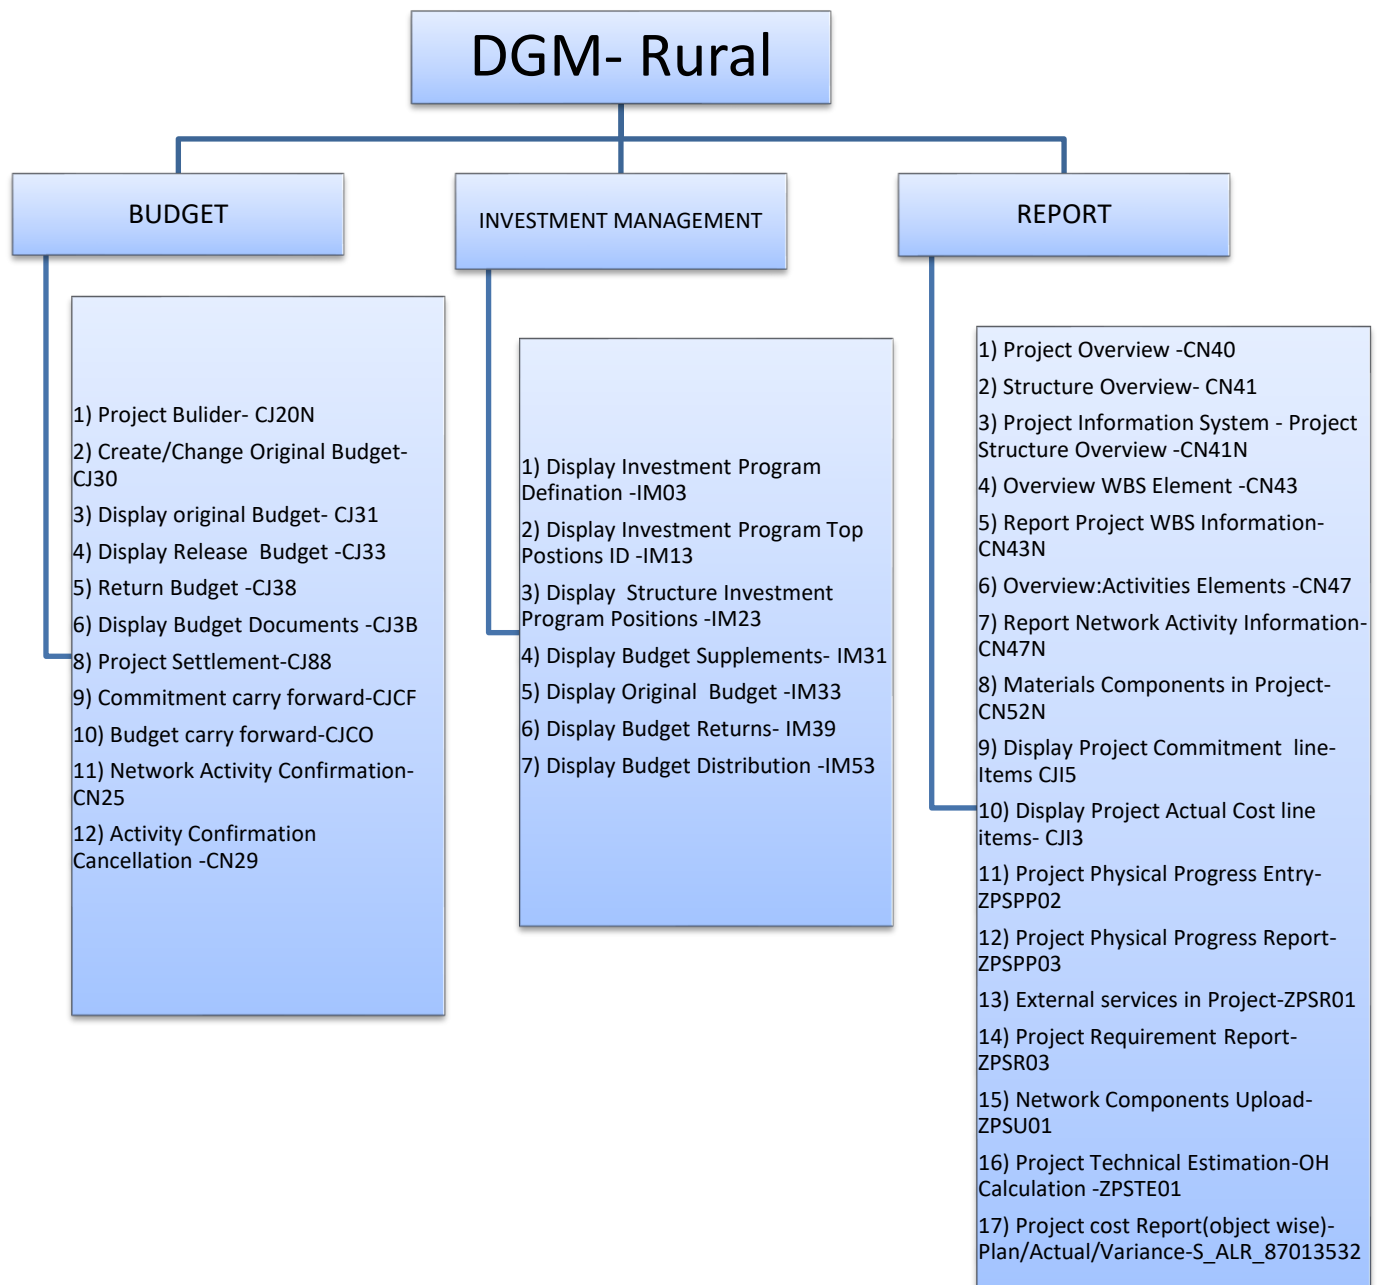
DGM- Rural

BUDGET

INVESTMENT MANAGEMENT

REPORT

1) Project Bulider- CJ20N

2) Create/Change Original Budget-CJ30

3) Display original Budget- CJ31

4) Display Release Budget -CJ33

5) Return Budget -CJ38

6) Display Budget Documents -CJ3B

8) Project Settlement-CJ88

9) Commitment carry forward-CJCF

10) Budget carry forward-CJCO

11) Network Activity Confirmation-CN25

12) Activity Confirmation Cancellation -CN29

1) Display Investment Program Defination -IM03

2) Display Investment Program Top Postions ID -IM13

3) Display Structure Investment Program Positions -IM23

4) Display Budget Supplements- IM31

5) Display Original Budget -IM33

6) Display Budget Returns- IM39

7) Display Budget Distribution -IM53

1) Project Overview -CN40

2) Structure Overview- CN41

3) Project Information System - Project Structure Overview -CN41N

4) Overview WBS Element -CN43

5) Report Project WBS Information-CN43N

6) Overview:Activities Elements -CN47

7) Report Network Activity Information-CN47N

8) Materials Components in Project-CN52N

9) Display Project Commitment line-Items CJI5

10) Display Project Actual Cost line items- CJI3

11) Project Physical Progress Entry-ZPSPP02

12) Project Physical Progress Report-ZPSPP03

13) External services in Project-ZPSR01

14) Project Requirement Report-ZPSR03

15) Network Components Upload-ZPSU01

16) Project Technical Estimation-OH Calculation -ZPSTE01

17) Project cost Report(object wise)-Plan/Actual/Variance-S_ALR_87013532